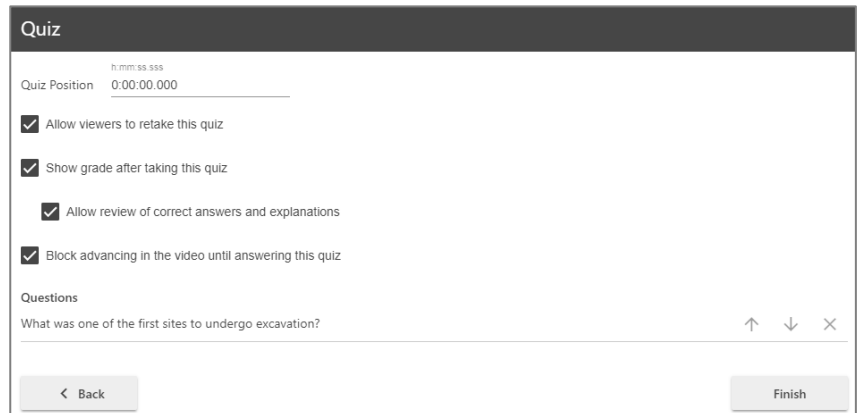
Quiz

h:mm:ss.sss
Quiz Position 0:00:00.000

Allow viewers to retake this quiz

Show grade after taking this quiz

Allow review of correct answers and explanations

Block advancing in the video until answering this quiz

Questions
What was one of the first sites to undergo excavation?

< Back

Finish